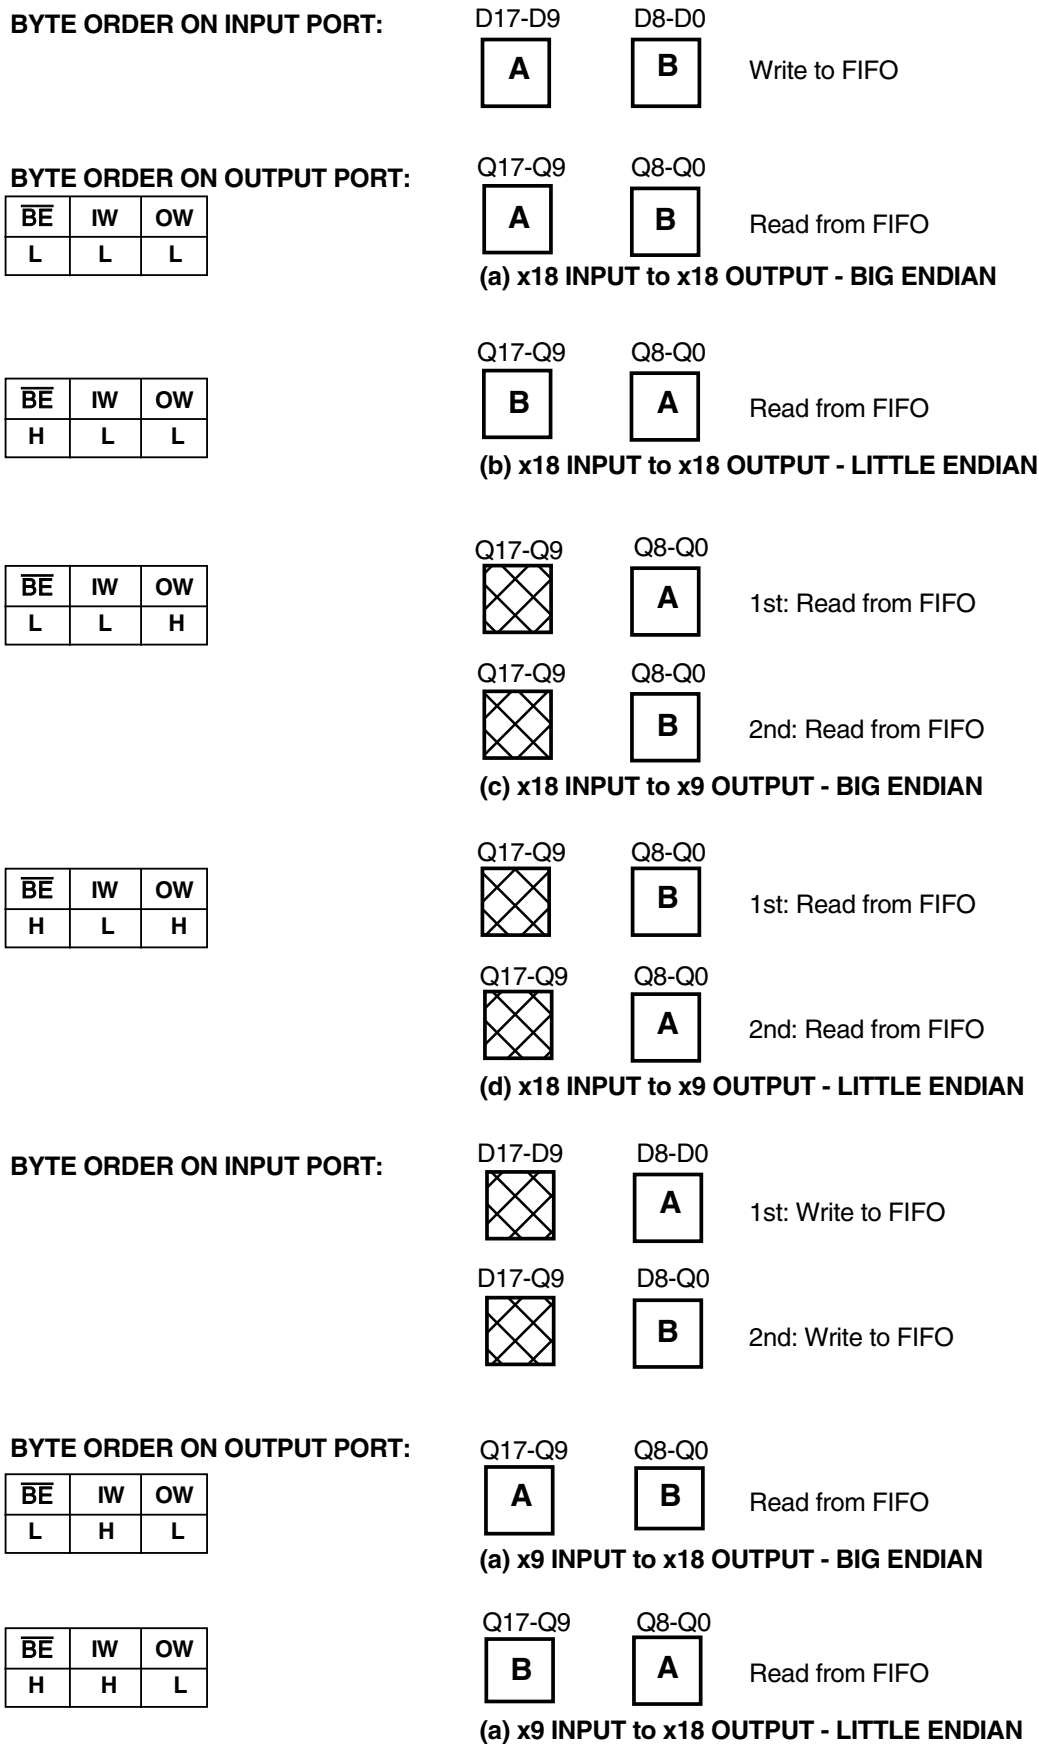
BYTE ORDER ON INPUT PORT:

D17-D9 D8-D0

A B Write to FIFO

BYTE ORDER ON OUTPUT PORT:

| $\overline{BE}$ | IW | OW |
|---|---|---|
| L | L | L |

Q17-Q9 Q8-Q0

A B Read from FIFO

(a) x18 INPUT to x18 OUTPUT - BIG ENDIAN

| $\overline{BE}$ | IW | OW |
|---|---|---|
| H | L | L |

Q17-Q9 Q8-Q0

B A Read from FIFO

(b) x18 INPUT to x18 OUTPUT - LITTLE ENDIAN

| $\overline{BE}$ | IW | OW |
|---|---|---|
| L | L | H |

Q17-Q9 Q8-Q0

A 1st: Read from FIFO

Q17-Q9 Q8-Q0

B 2nd: Read from FIFO

(c) x18 INPUT to x9 OUTPUT - BIG ENDIAN

| $\overline{BE}$ | IW | OW |
|---|---|---|
| H | L | H |

Q17-Q9 Q8-Q0

B 1st: Read from FIFO

Q17-Q9 Q8-Q0

A 2nd: Read from FIFO

(d) x18 INPUT to x9 OUTPUT - LITTLE ENDIAN

BYTE ORDER ON INPUT PORT:

D17-D9 D8-D0

A 1st: Write to FIFO

D17-Q9 D8-Q0

B 2nd: Write to FIFO

BYTE ORDER ON OUTPUT PORT:

| $\overline{BE}$ | IW | OW |
|---|---|---|
| L | H | L |

Q17-Q9 Q8-Q0

A B Read from FIFO

(a) x9 INPUT to x18 OUTPUT - BIG ENDIAN

| $\overline{BE}$ | IW | OW |
|---|---|---|
| H | H | L |

Q17-Q9 Q8-Q0

B A Read from FIFO

(a) x9 INPUT to x18 OUTPUT - LITTLE ENDIAN